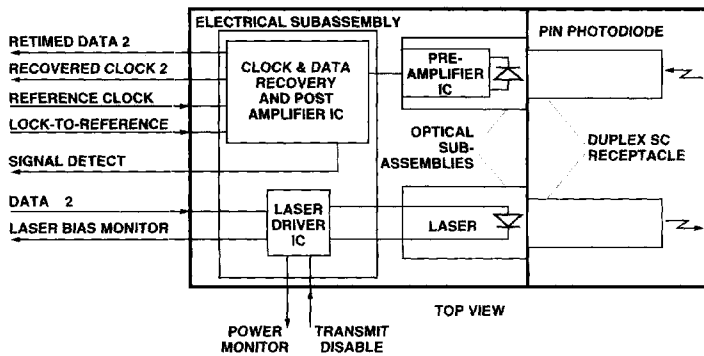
ELECTRICAL SUBASSEMBLY

PIN PHOTODIODE

RETIMED DATA 2

RECOVERED CLOCK 2

REFERENCE CLOCK

LOCK-TO-REFERENCE

CLOCK & DATA RECOVERY AND POST AMPLIFIER IC

PRE-AMPLIFIER IC

OPTICAL SUB-ASSEMBLIES

DUPLEX SC RECEPTACLE

SIGNAL DETECT

DATA 2

LASER BIAS MONITOR

LASER DRIVER IC

LASER

TOP VIEW

POWER MONITOR

TRANSMIT DISABLE